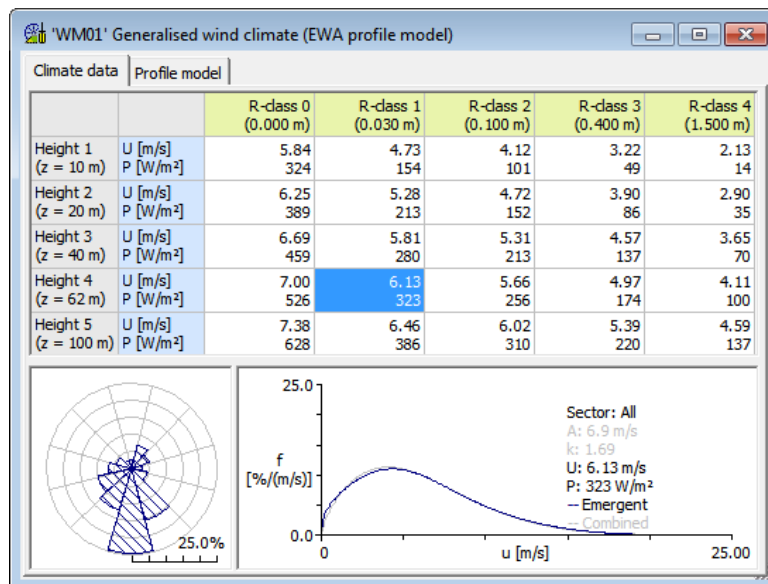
'WM01' Generalised wind climate (EWA profile model)

Climate data | Profile model

| | | R-class 0 (0.000 m) | R-class 1 (0.030 m) | R-class 2 (0.100 m) | R-class 3 (0.400 m) | R-class 4 (1.500 m) |
|---|---|---|---|---|---|---|
| Height 1 (z = 10 m) | U [m/s] P [W/m²] | 5.84 324 | 4.73 154 | 4.12 101 | 3.22 49 | 2.13 14 |
| Height 2 (z = 20 m) | U [m/s] P [W/m²] | 6.25 389 | 5.28 213 | 4.72 152 | 3.90 86 | 2.90 35 |
| Height 3 (z = 40 m) | U [m/s] P [W/m²] | 6.69 459 | 5.81 280 | 5.31 213 | 4.57 137 | 3.65 70 |
| Height 4 (z = 62 m) | U [m/s] P [W/m²] | 7.00 526 | 6.13 323 | 5.66 256 | 4.97 174 | 4.11 100 |
| Height 5 (z = 100 m) | U [m/s] P [W/m²] | 7.38 628 | 6.46 386 | 6.02 310 | 5.39 220 | 4.59 137 |

25.0%

25.0
f [%/(m/s)]
0.0
0
u [m/s]
25.00

Sector: All
A: 6.9 m/s
k: 1.69
U: 6.13 m/s
P: 323 W/m²
-- Emergent
-- Combined